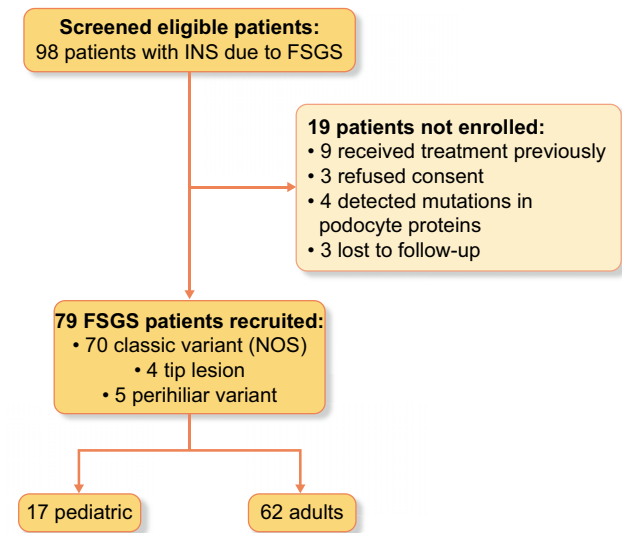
Screened eligible patients:
98 patients with INS due to FSGS

19 patients not enrolled:
• 9 received treatment previously
• 3 refused consent
• 4 detected mutations in podocyte proteins
• 3 lost to follow-up

79 FSGS patients recruited:
• 70 classic variant (NOS)
• 4 tip lesion
• 5 perihiliar variant

17 pediatric

62 adults